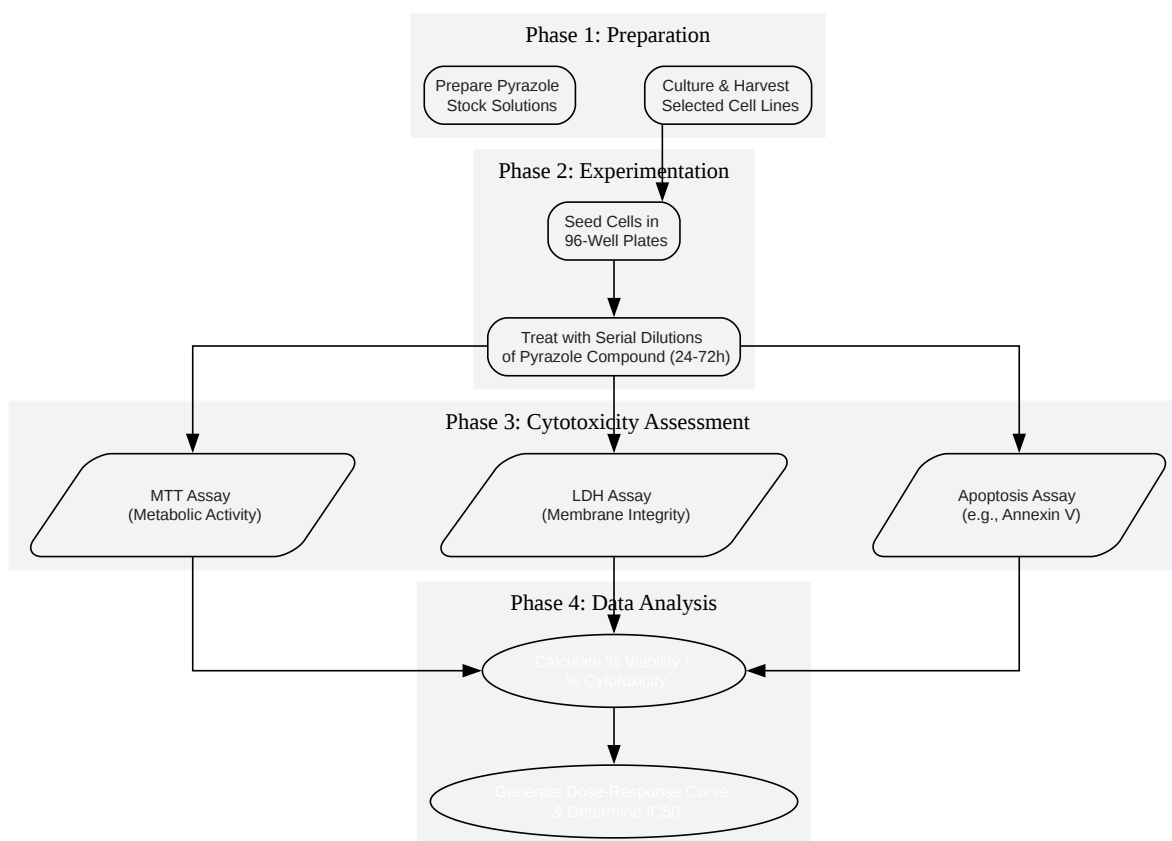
Phase 1: Preparation

Prepare Pyrazole Stock Solutions

Culture & Harvest Selected Cell Lines

Phase 2: Experimentation

Seed Cells in 96-Well Plates

Treat with Serial Dilutions of Pyrazole Compound (24-72h)

Phase 3: Cytotoxicity Assessment

MTT Assay (Metabolic Activity)

LDH Assay (Membrane Integrity)

Apoptosis Assay (e.g., Annexin V)

Phase 4: Data Analysis

Calculate % Viability / % Cytotoxicity

Generate Dose-Response Curve & Determine IC50